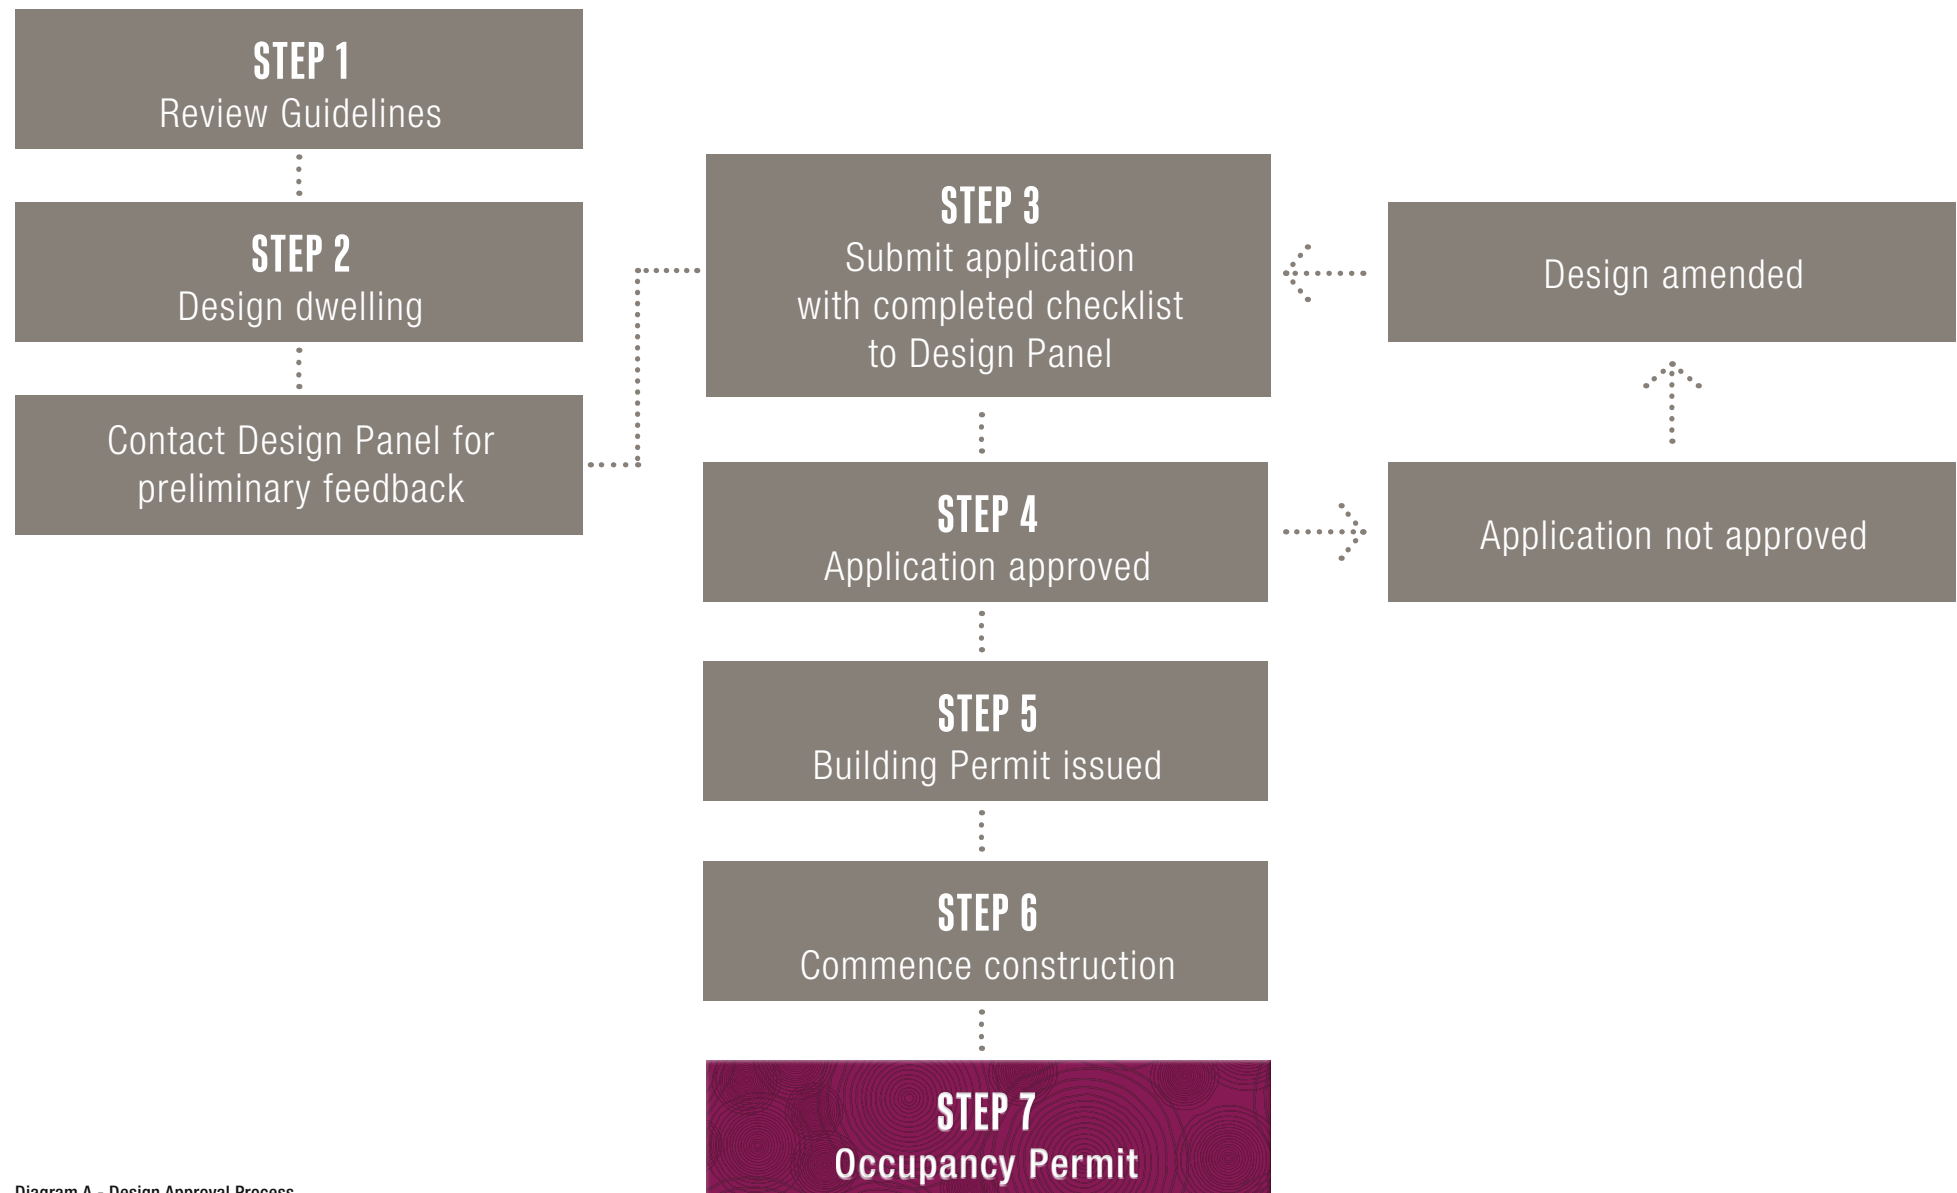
STEP 1
Review Guidelines

STEP 2
Design dwelling

Contact Design Panel for preliminary feedback

STEP 3
Submit application with completed checklist to Design Panel

Design amended

STEP 4
Application approved

Application not approved

STEP 5
Building Permit issued

STEP 6
Commence construction

STEP 7
Occupancy Permit

Diagram A - Design Approval Process